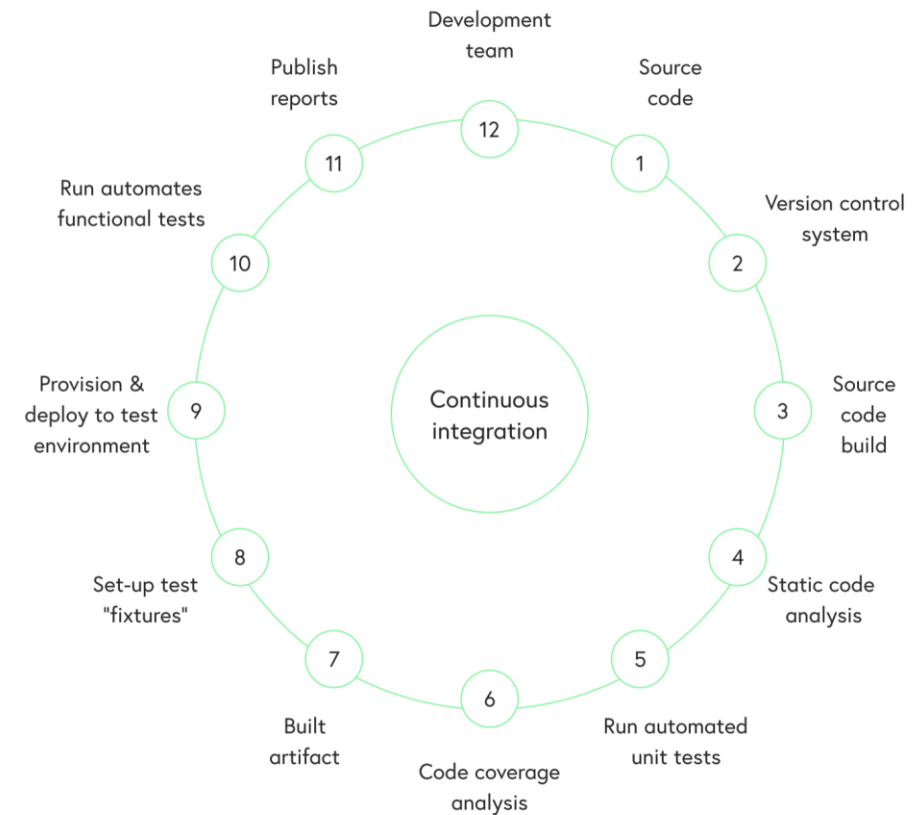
Development team
12

Source code
1

Version control system
2

Source code build
3

Static code analysis
4

Run automated unit tests
5

Code coverage analysis
6

Built artifact
7

Set-up test "fixtures"
8

Provision & deploy to test environment
9

Run automates functional tests
10

Publish reports
11

Continuous integration